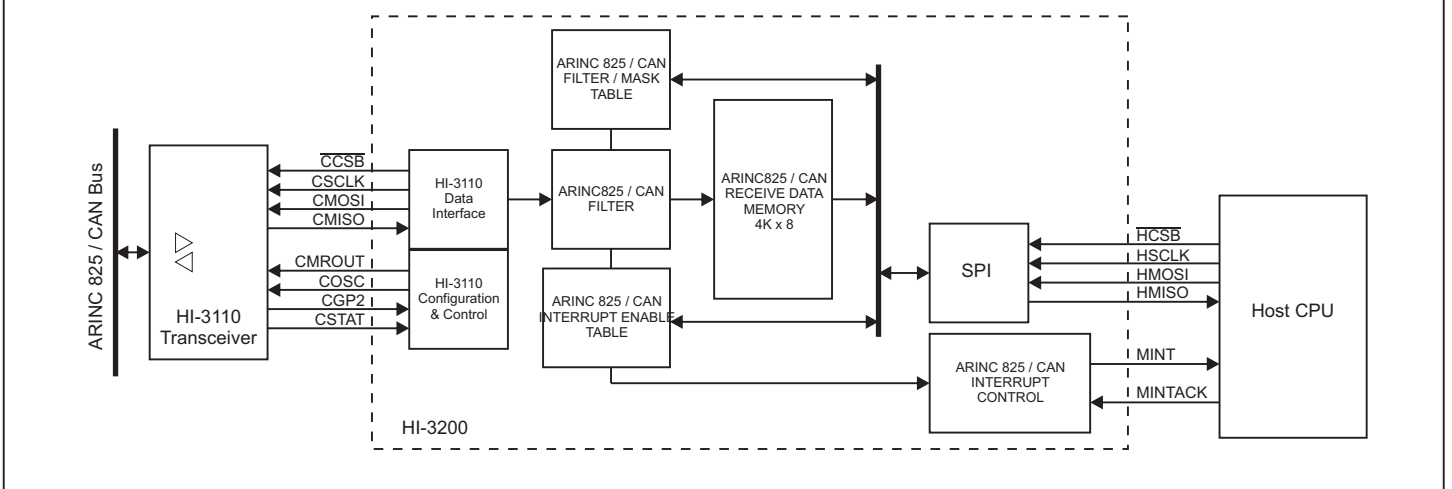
ARINC 825 / CAN Bus

HI-3110
Transceiver

$\overline{CCSB}$
CSCLK
CMOSI
CMISO

CMROUT
COSC
CGP2
CSTAT

HI-3110
Data
Interface

HI-3110
Configuration
& Control

ARINC 825 / CAN
FILTER / MASK
TABLE

ARINC825 / CAN
FILTER

ARINC 825 / CAN
INTERRUPT ENABLE
TABLE

ARINC825 / CAN
RECEIVE DATA
MEMORY
4K x 8

SPI

ARINC 825 / CAN
INTERRUPT
CONTROL

HI-3200

$\overline{HCSB}$
HSCLK
HMOSI
HMISO

MINT
MINTACK

Host CPU